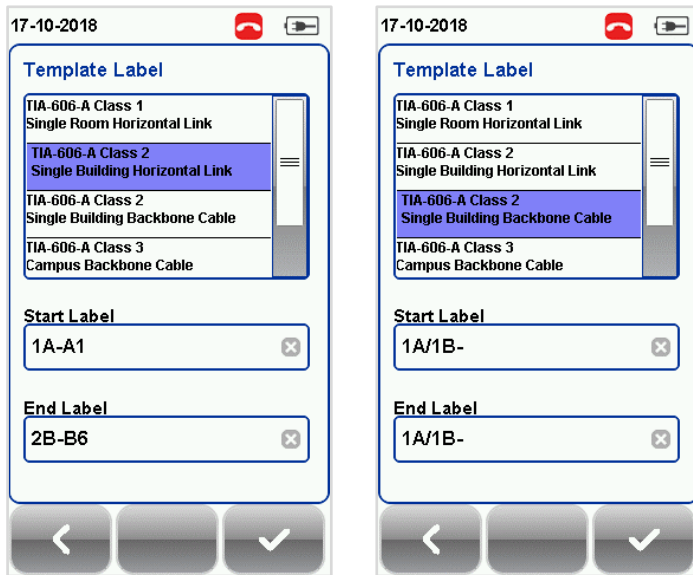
17-10-2018

Template Label

TIA-606-A Class 1
Single Room Horizontal Link

TIA-606-A Class 2
Single Building Horizontal Link

TIA-606-A Class 2
Single Building Backbone Cable

TIA-606-A Class 3
Campus Backbone Cable

Start Label

1A-A1

End Label

2B-B6

17-10-2018

Template Label

TIA-606-A Class 1
Single Room Horizontal Link

TIA-606-A Class 2
Single Building Horizontal Link

TIA-606-A Class 2
Single Building Backbone Cable

TIA-606-A Class 3
Campus Backbone Cable

Start Label

1A/1B-

End Label

1A/1B-